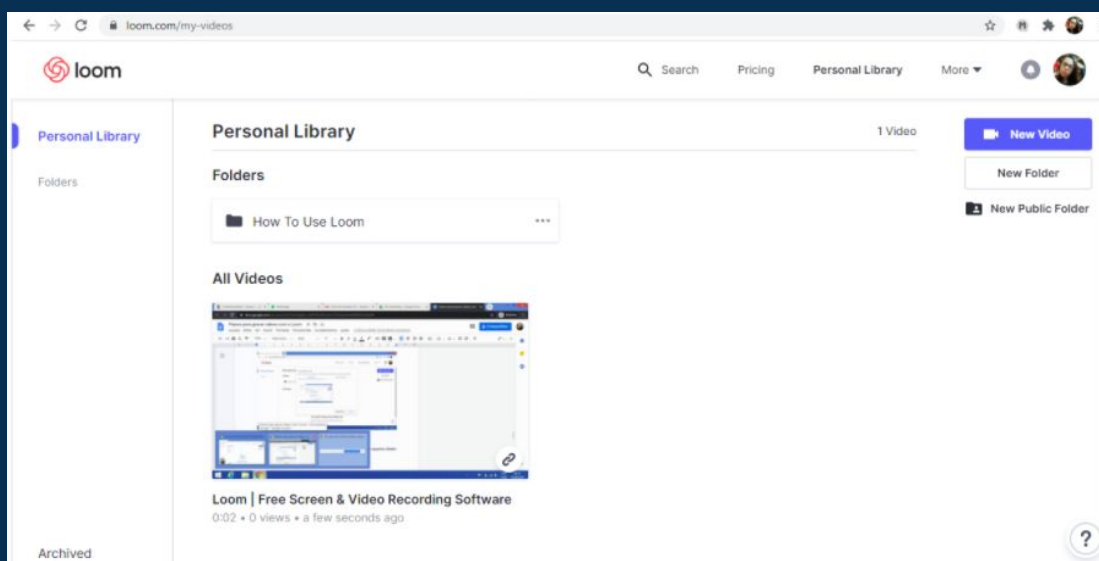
loom.com/my-videos

loom

Search Pricing Personal Library More

Personal Library

Folders

Personal Library 1 Video

New Video

New Folder

New Public Folder

Folders

How To Use Loom ...

All Videos

Loom | Free Screen & Video Recording Software
0:02 • 0 views • a few seconds ago

Archived

?